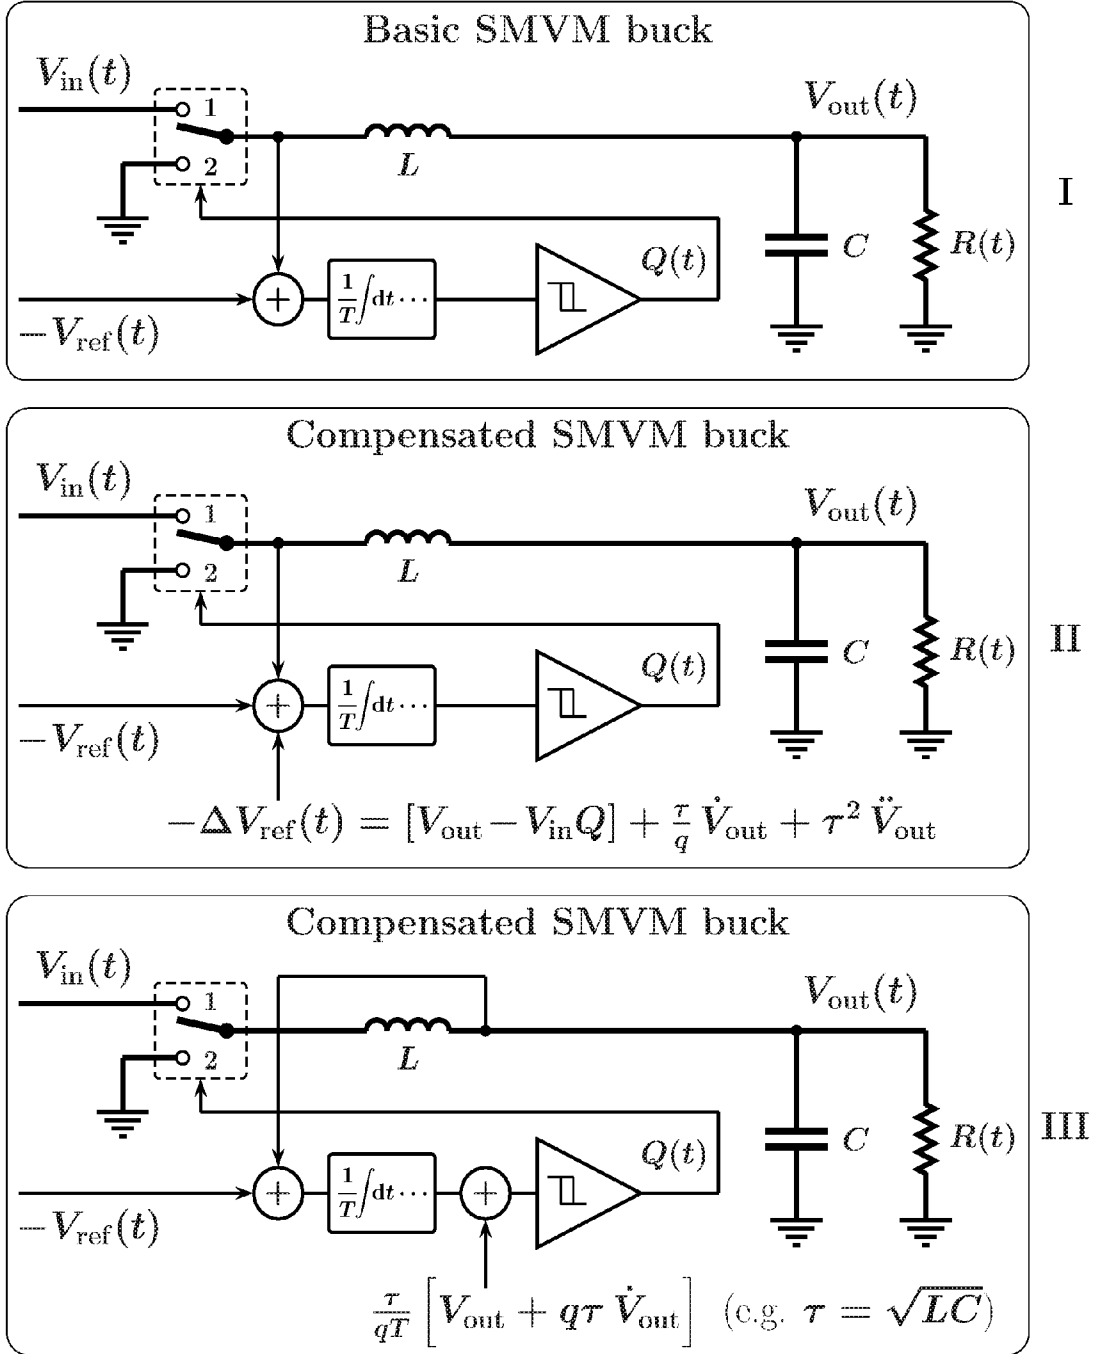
Basic SMVM buck

$V_{\text{in}}(t)$

1

2

$L$

$V_{\text{out}}(t)$

I

$C$

$R(t)$

$Q(t)$

$\frac{1}{T}\int dt \cdots$

$-V_{\text{ref}}(t)$

Compensated SMVM buck

$V_{\text{in}}(t)$

1

2

$L$

$V_{\text{out}}(t)$

II

$C$

$R(t)$

$Q(t)$

$\frac{1}{T}\int dt \cdots$

$-V_{\text{ref}}(t)$

$-\Delta V_{\text{ref}}(t) = [V_{\text{out}} - V_{\text{in}} Q] + \frac{\tau}{q}\dot{V}_{\text{out}} + \tau^2 \ddot{V}_{\text{out}}$

Compensated SMVM buck

$V_{\text{in}}(t)$

1

2

$L$

$V_{\text{out}}(t)$

III

$C$

$R(t)$

$Q(t)$

$\frac{1}{T}\int dt \cdots$

$-V_{\text{ref}}(t)$

$\frac{\tau}{qT}\left[V_{\text{out}} + q\tau\,\dot{V}_{\text{out}}\right]$ (e.g. $\tau = \sqrt{LC}$)